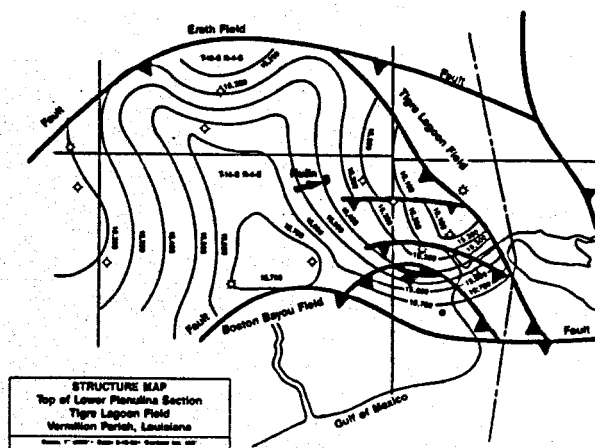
Erath Field

Fault

Fault

Tigre Lagoon Field

T-14-S R-4-E

T-14-S R-3-E

Hollin

Fault

Boston Bayou Field

Fault

Gulf of Mexico

15,200

15,700

15,700

STRUCTURE MAP
Top of Lower Planulina Section
Tigre Lagoon Field
Vermillion Parish, Louisiana

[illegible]